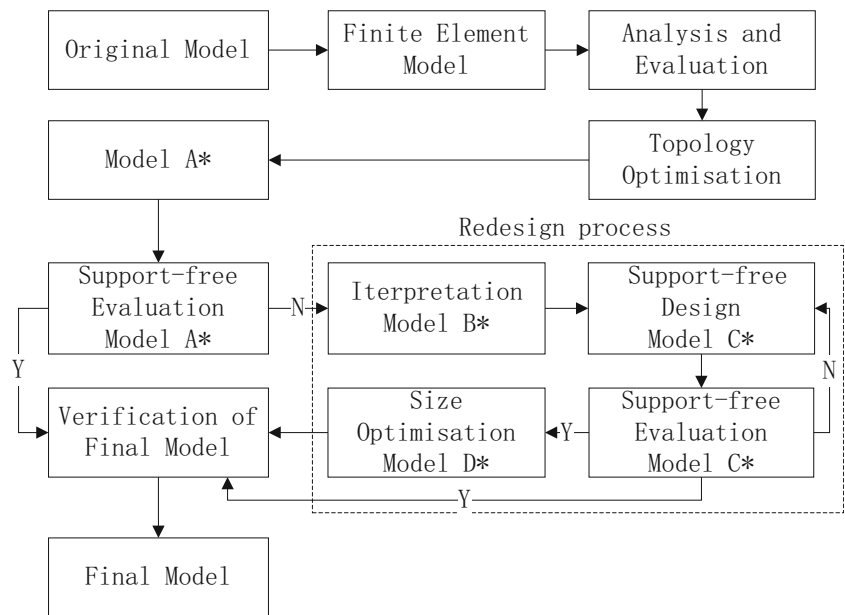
Original Model

Finite Element Model

Analysis and Evaluation

Topology Optimisation

Model A*

Redesign process

Support-free Evaluation Model A*

N

Iterpretation Model B*

Support-free Design Model C*

Y

N

Verification of Final Model

Size Optimisation Model D*

Y

Support-free Evaluation Model C*

Y

Final Model